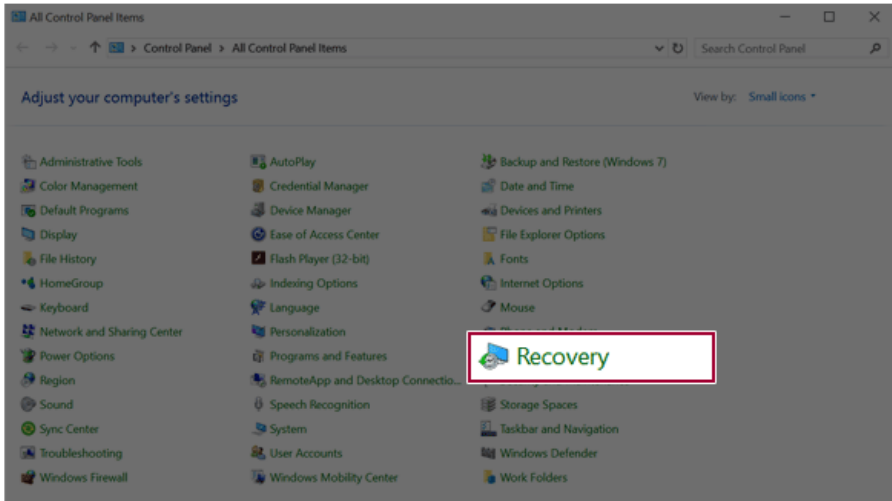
All Control Panel Items

Control Panel > All Control Panel Items

Search Control Panel

Adjust your computer's settings

View by: Small icons

Administrative Tools
Color Management
Default Programs
Display
File History
HomeGroup
Keyboard
Network and Sharing Center
Power Options
Region
Sound
Sync Center
Troubleshooting
Windows Firewall

AutoPlay
Credential Manager
Device Manager
Ease of Access Center
Flash Player (32-bit)
Indexing Options
Language
Personalization
Programs and Features
RemoteApp and Desktop Connectio...
Speech Recognition
System
User Accounts
Windows Mobility Center

Backup and Restore (Windows 7)
Date and Time
Devices and Printers
File Explorer Options
Fonts
Internet Options
Mouse
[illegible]
Recovery
Storage Spaces
Taskbar and Navigation
Windows Defender
Work Folders